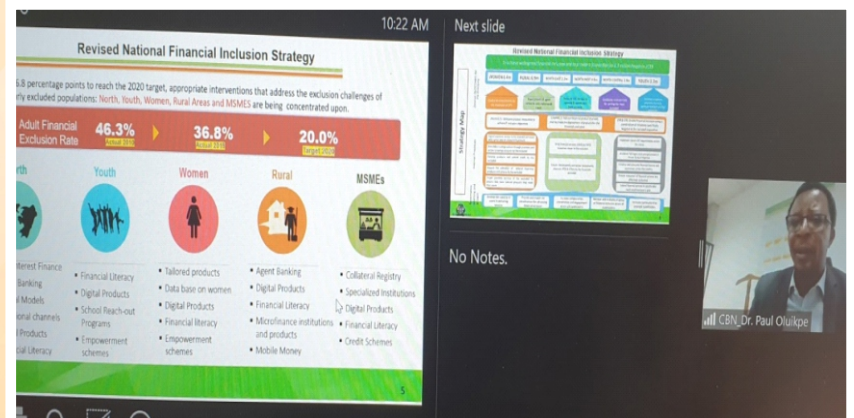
10:22 AM

Revised National Financial Inclusion Strategy

6.8 percentage points to reach the 2020 target, appropriate interventions that address the exclusion challenges of rly excluded populations: North, Youth, Women, Rural Areas and MSMES are being concentrated upon.

Adult Financial Exclusion Rate

46.3%
Actual 2010

36.8%
Actual 2018

20.0%
Target 2020

rth

Youth

Women

Rural

MSMEs

terest Finance
Banking
l Models
onal channels
l Products
cial Literacy

• Financial Literacy
• Digital Products
• School Reach-out Programs
• Empowerment schemes

• Tailored products
• Data base on women
• Digital Products
• Financial literacy
• Empowerment schemes

• Agent Banking
• Digital Products
• Financial Literacy
• Microfinance institutions and products
• Mobile Money

• Collateral Registry
• Specialized Institutions
• Digital Products
• Financial Literacy
• Credit Schemes

5

Next slide

Revised National Financial Inclusion Strategy

Strategy Map

No Notes.

CBN_Dr. Paul Oluikpe